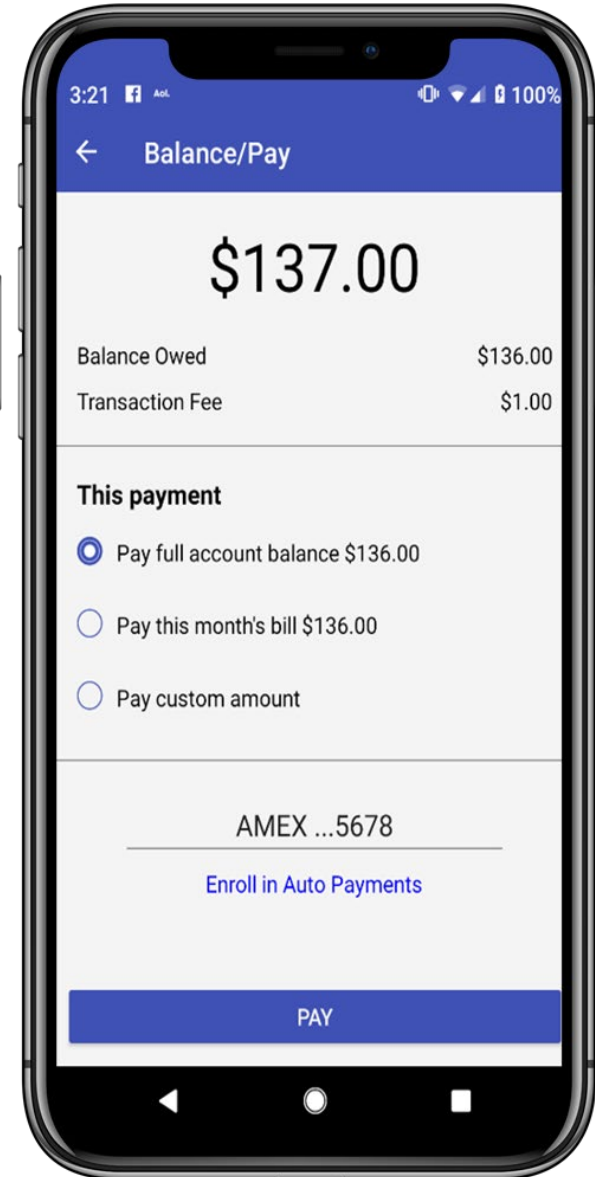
3:21 Aol. 100%

←  Balance/Pay

$137.00

Balance Owed $136.00

Transaction Fee $1.00

This payment

Pay full account balance $136.00

Pay this month's bill $136.00

Pay custom amount

AMEX ...5678

Enroll in Auto Payments

PAY